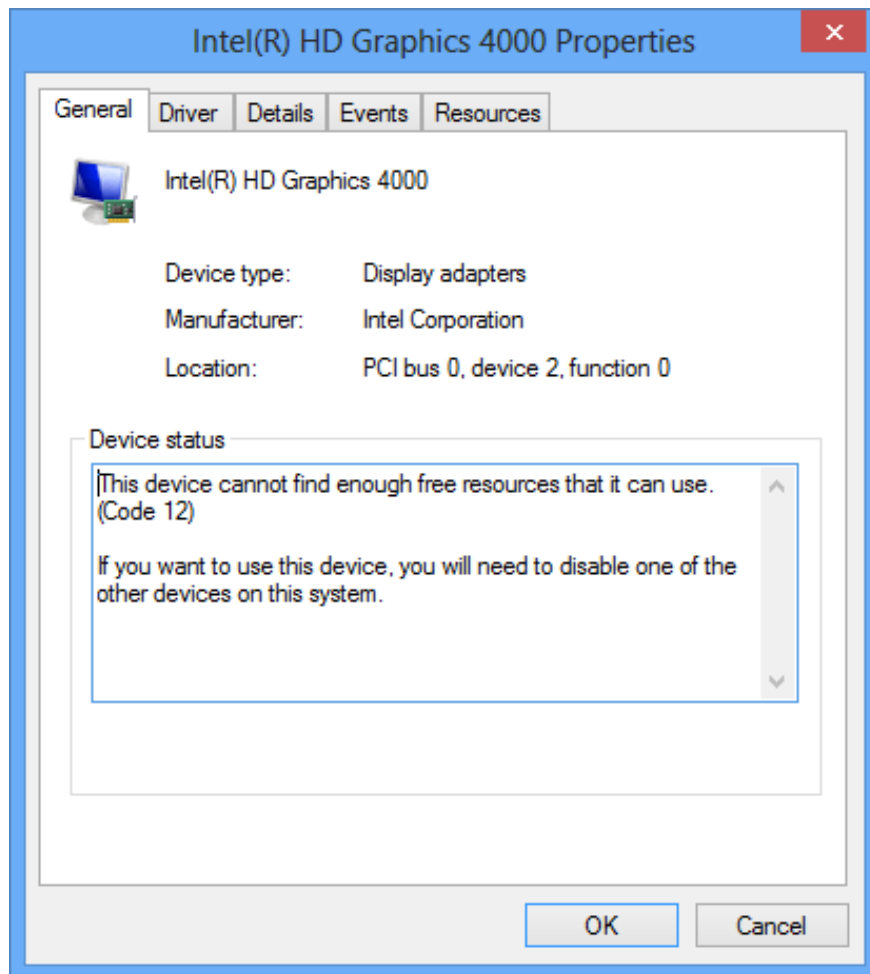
Intel(R) HD Graphics 4000 Properties

General | Driver | Details | Events | Resources

Intel(R) HD Graphics 4000

| | |
|---|---|
| Device type: | Display adapters |
| Manufacturer: | Intel Corporation |
| Location: | PCI bus 0, device 2, function 0 |

Device status

This device cannot find enough free resources that it can use. (Code 12)

If you want to use this device, you will need to disable one of the other devices on this system.

OK

Cancel